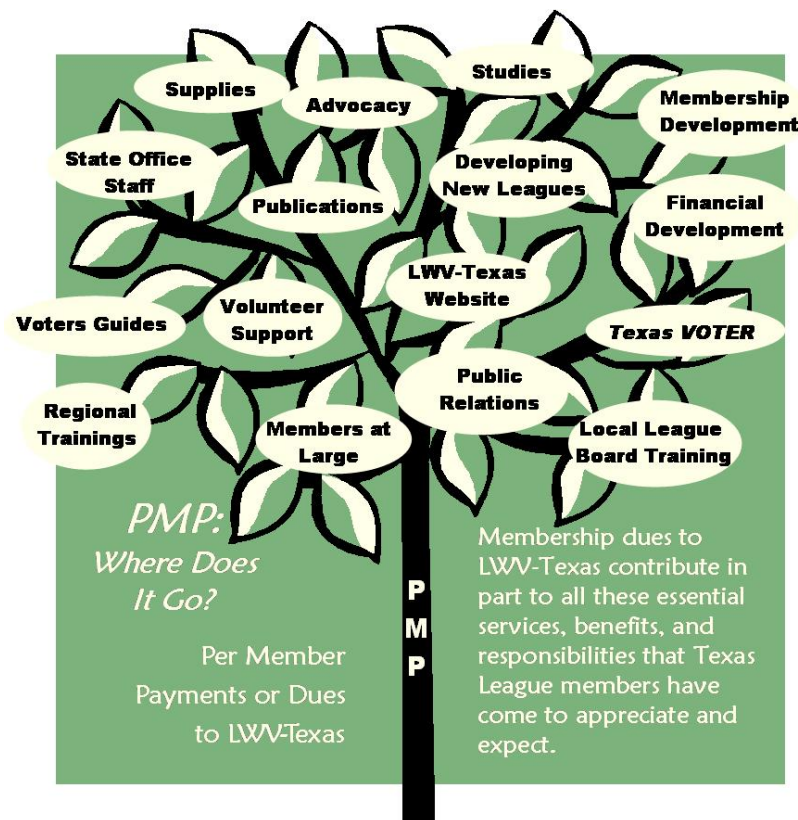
Supplies

Advocacy

Studies

Membership Development

State Office Staff

Publications

Developing New Leagues

Financial Development

LWV-Texas Website

Voters Guides

Volunteer Support

*Texas VOTER*

Regional Trainings

Public Relations

Members at Large

Local League Board Training

PMP: Where Does It Go?

Per Member Payments or Dues to LWV-Texas

P M P

Membership dues to LWV-Texas contribute in part to all these essential services, benefits, and responsibilities that Texas League members have come to appreciate and expect.